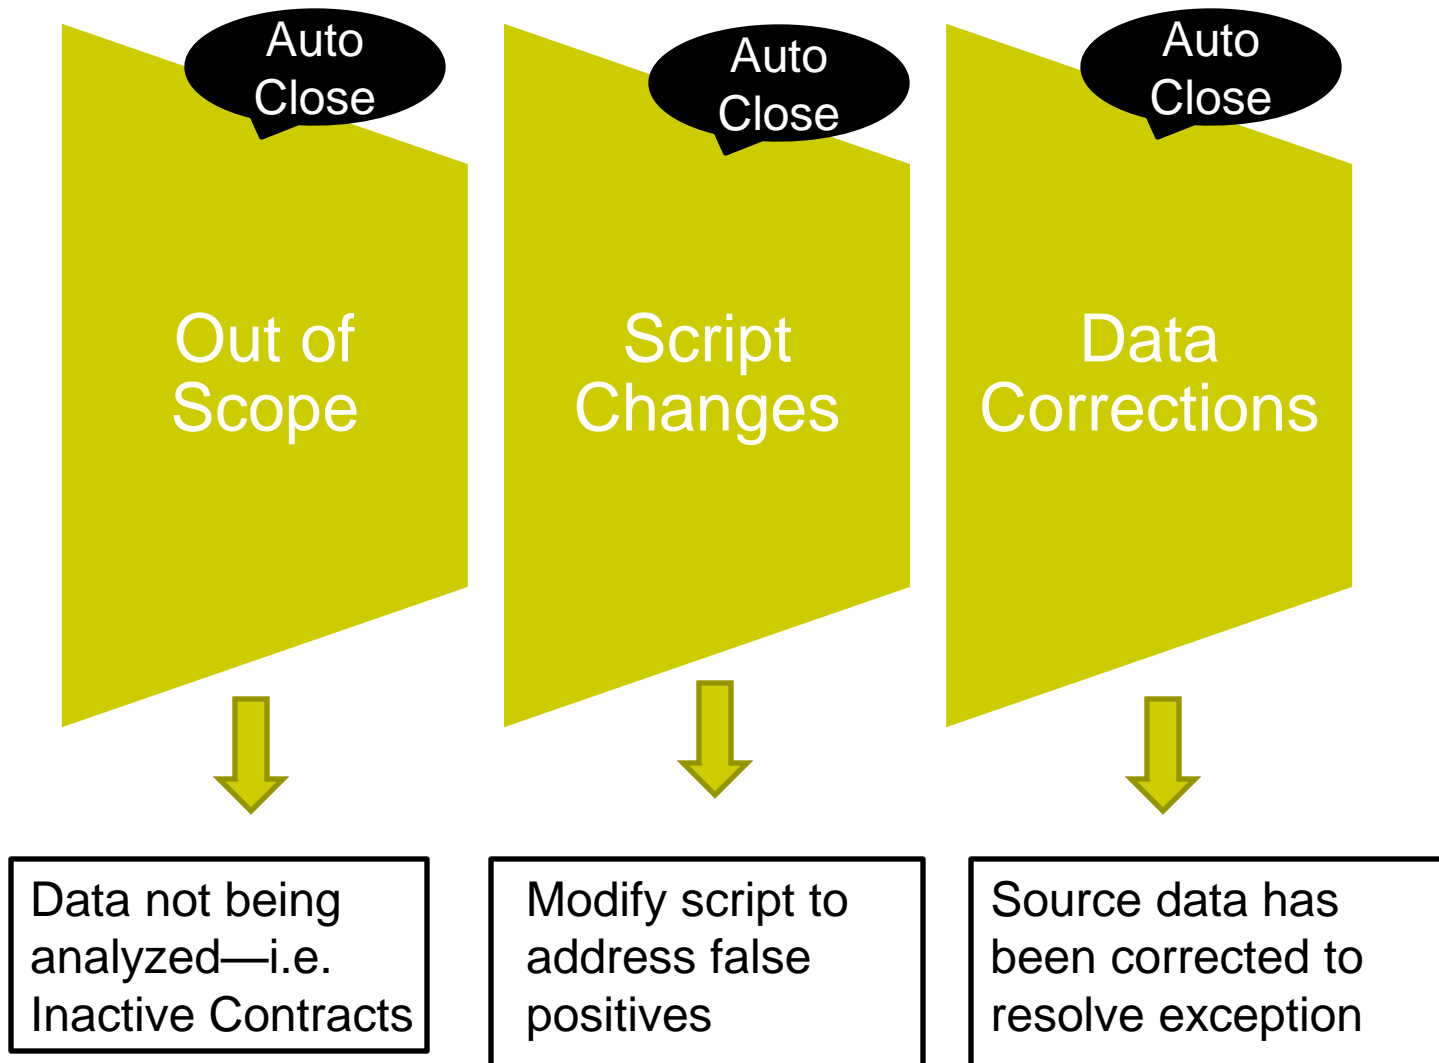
Auto Close

Out of Scope

Data not being analyzed—i.e. Inactive Contracts

Auto Close

Script Changes

Modify script to address false positives

Auto Close

Data Corrections

Source data has been corrected to resolve exception